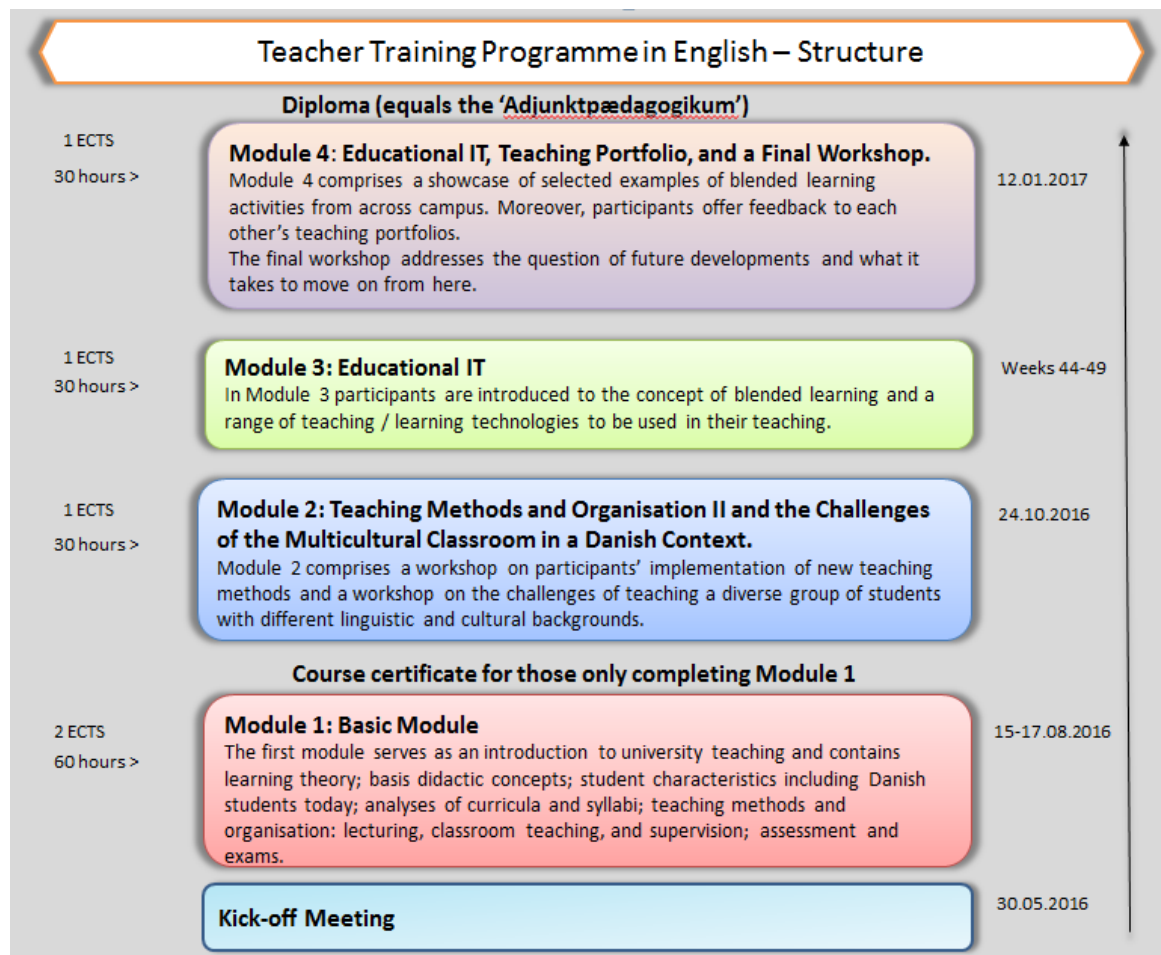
Teacher Training Programme in English – Structure

Diploma (equals the 'Adjunktpædagogikum')

1 ECTS
30 hours >

Module 4: Educational IT, Teaching Portfolio, and a Final Workshop.
Module 4 comprises a showcase of selected examples of blended learning activities from across campus. Moreover, participants offer feedback to each other's teaching portfolios.
The final workshop addresses the question of future developments and what it takes to move on from here.

12.01.2017

1 ECTS
30 hours >

Module 3: Educational IT
In Module 3 participants are introduced to the concept of blended learning and a range of teaching / learning technologies to be used in their teaching.

Weeks 44-49

1 ECTS
30 hours >

Module 2: Teaching Methods and Organisation II and the Challenges of the Multicultural Classroom in a Danish Context.
Module 2 comprises a workshop on participants' implementation of new teaching methods and a workshop on the challenges of teaching a diverse group of students with different linguistic and cultural backgrounds.

24.10.2016

Course certificate for those only completing Module 1

2 ECTS
60 hours >

Module 1: Basic Module
The first module serves as an introduction to university teaching and contains learning theory; basis didactic concepts; student characteristics including Danish students today; analyses of curricula and syllabi; teaching methods and organisation: lecturing, classroom teaching, and supervision; assessment and exams.

15-17.08.2016

Kick-off Meeting

30.05.2016